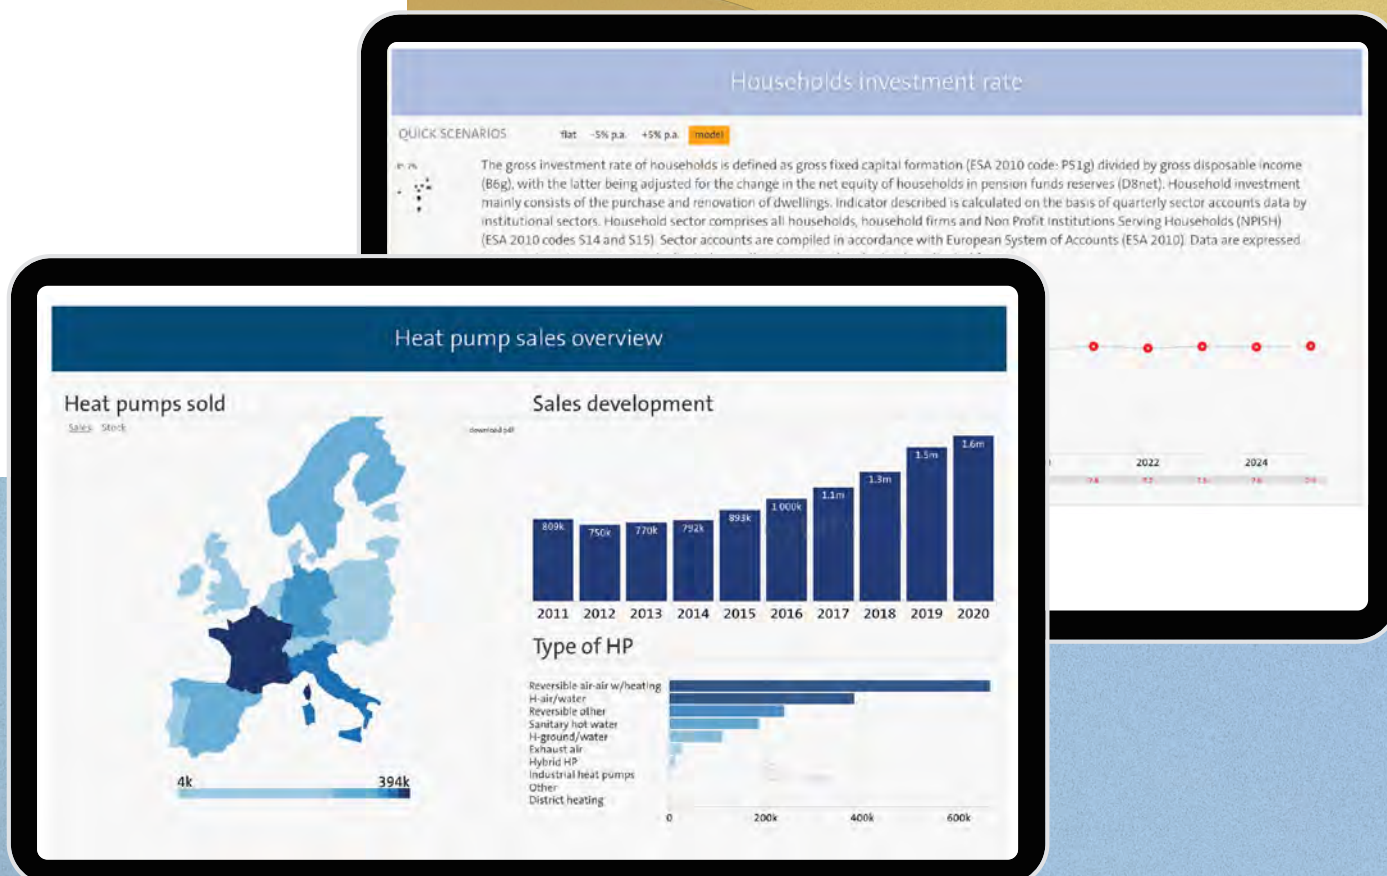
Households investment rate

QUICK SCENARIOS flat -5% p.a. +5% p.a. model

The gross investment rate of households is defined as gross fixed capital formation (ESA 2010 code: P51g) divided by gross disposable income (B6g), with the latter being adjusted for the change in the net equity of households in pension funds reserves (D8net). Household investment mainly consists of the purchase and renovation of dwellings. Indicator described is calculated on the basis of quarterly sector accounts data by institutional sectors. Household sector comprises all households, household firms and Non Profit Institutions Serving Households (NPISH) (ESA 2010 codes S14 and S15). Sector accounts are compiled in accordance with European System of Accounts (ESA 2010). Data are expressed

2022 2024

Heat pump sales overview

Heat pumps sold

Sales Stock

download pdf

4k 394k

Sales development

809k 750k 770k 792k 893k 1 000k 1.1m 1.3m 1.5m 1.6m

2011 2012 2013 2014 2015 2016 2017 2018 2019 2020

Type of HP

Reversible air-air w/heating
H-air/water
Reversible other
Sanitary hot water
H-ground/water
Exhaust air
Hybrid HP
Industrial heat pumps
Other
District heating

0 200k 400k 600k